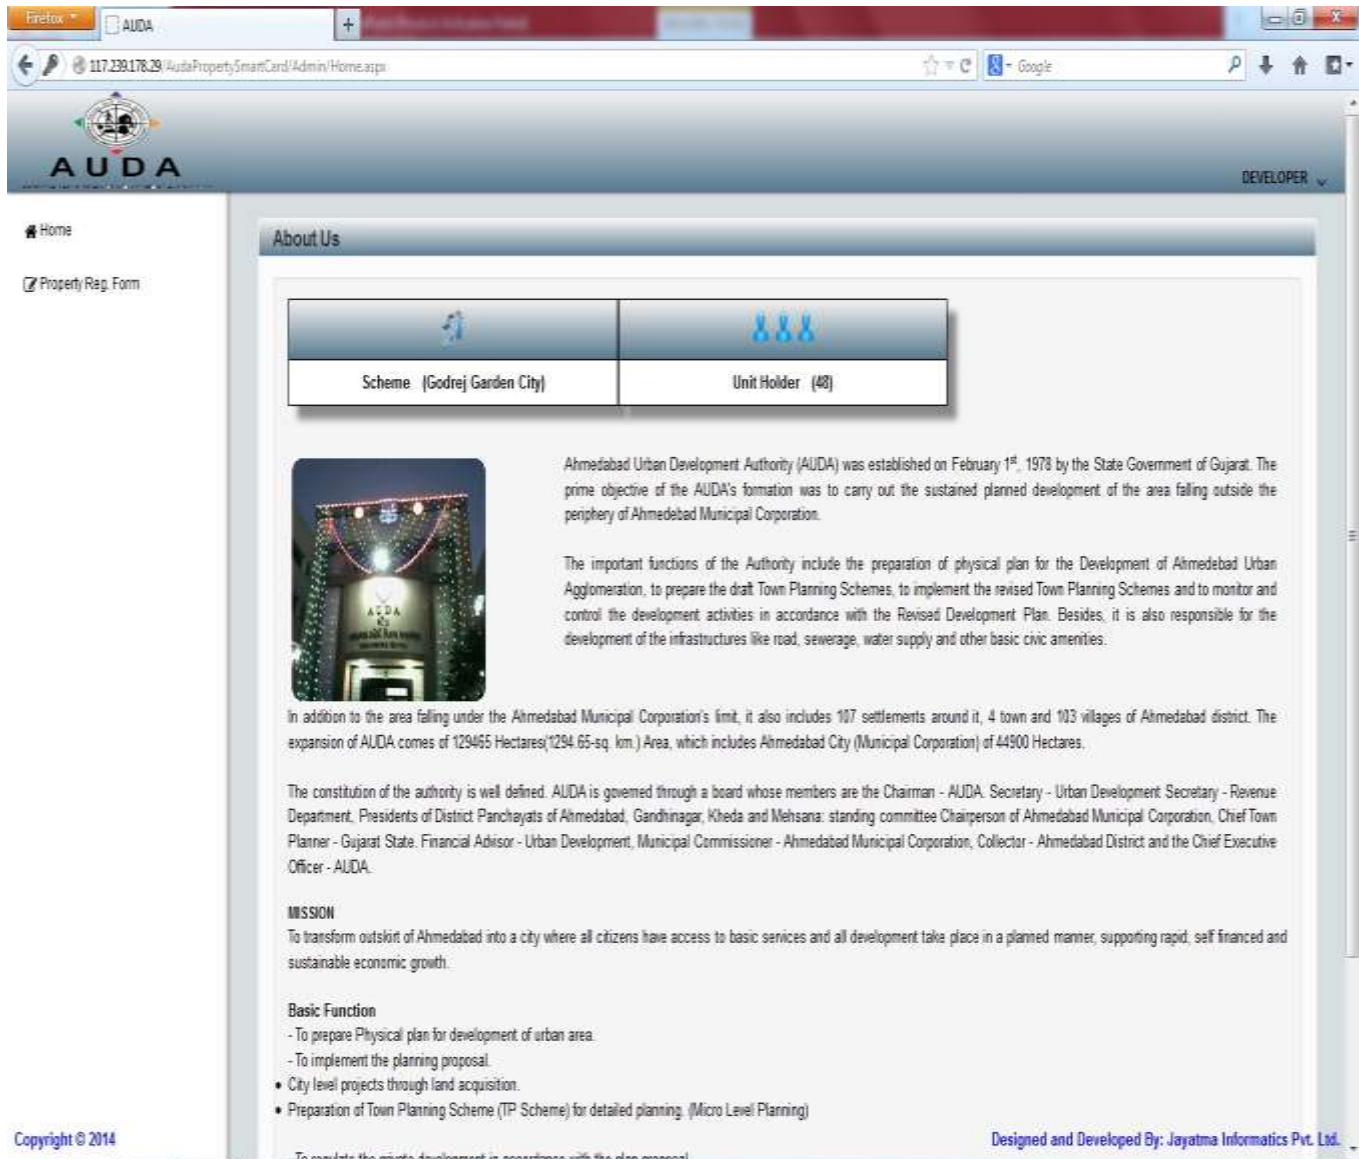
Firefox
AUDA
+
117.239.178.29/AudaPropertySmartCard/Admin/Home.aspx
Google

AUDA
DEVELOPER

Home
Property Reg. Form

About Us

| Scheme (Godrej Garden City) | Unit Holder (48) |
|---|---|

Ahmedabad Urban Development Authority (AUDA) was established on February 1st, 1978 by the State Government of Gujarat. The prime objective of the AUDA's formation was to carry out the sustained planned development of the area falling outside the periphery of Ahmedabad Municipal Corporation.

The important functions of the Authority include the preparation of physical plan for the Development of Ahmedabad Urban Agglomeration, to prepare the draft Town Planning Schemes, to implement the revised Town Planning Schemes and to monitor and control the development activities in accordance with the Revised Development Plan. Besides, it is also responsible for the development of the infrastructures like road, sewerage, water supply and other basic civic amenities.

In addition to the area falling under the Ahmedabad Municipal Corporation's limit, it also includes 107 settlements around it, 4 town and 103 villages of Ahmedabad district. The expansion of AUDA comes of 129465 Hectares(1294.65-sq. km.) Area, which includes Ahmedabad City (Municipal Corporation) of 44900 Hectares.

The constitution of the authority is well defined. AUDA is governed through a board whose members are the Chairman - AUDA. Secretary - Urban Development Secretary - Revenue Department, Presidents of District Panchayats of Ahmedabad, Gandhinagar, Kheda and Mehsana: standing committee Chairperson of Ahmedabad Municipal Corporation, Chief Town Planner - Gujarat State. Financial Advisor - Urban Development, Municipal Commissioner - Ahmedabad Municipal Corporation, Collector - Ahmedabad District and the Chief Executive Officer - AUDA.

MISSION
To transform outskirt of Ahmedabad into a city where all citizens have access to basic services and all development take place in a planned manner, supporting rapid, self financed and sustainable economic growth.

Basic Function
- To prepare Physical plan for development of urban area.
- To implement the planning proposal.
• City level projects through land acquisition.
• Preparation of Town Planning Scheme (TP Scheme) for detailed planning. (Micro Level Planning)

Copyright © 2014
Designed and Developed By: Jayatma Informatics Pvt. Ltd.
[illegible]